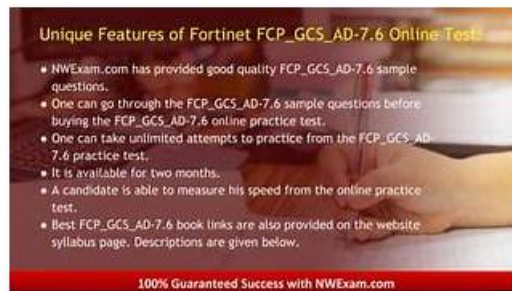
Unique Features of Fortinet FCP_GCS_AD-7.6 Online Test:

• NWExam.com has provided good quality FCP_GCS_AD-7.6 sample questions.
• One can go through the FCP_GCS_AD-7.6 sample questions before buying the FCP_GCS_AD-7.6 online practice test.
• One can take unlimited attempts to practice from the FCP_GCS_AD-7.6 practice test.
• It is available for two months.
• A candidate is able to measure his speed from the online practice test.
• Best FCP_GCS_AD-7.6 book links are also provided on the website syllabus page. Descriptions are given below.

100% Guaranteed Success with NWExam.com